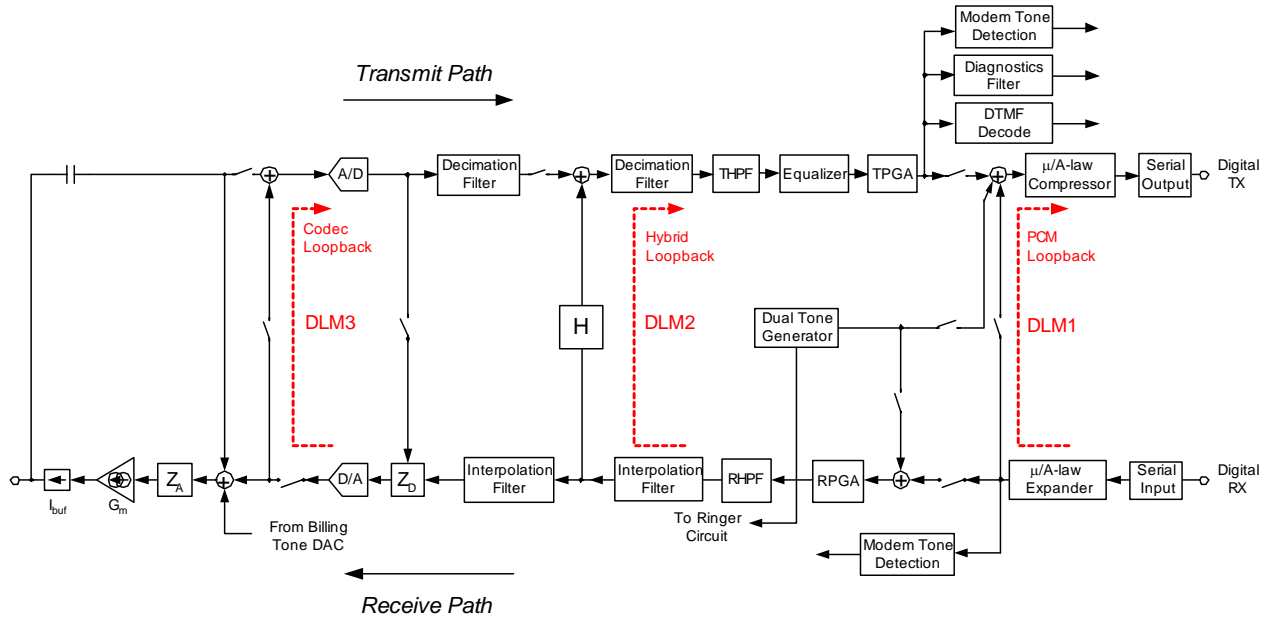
Modem Tone Detection

Diagnostics Filter

DTMF Decode

Transmit Path

A/D

Decimation Filter

Decimation Filter

THPF

Equalizer

TPGA

μ/A-law Compressor

Serial Output

Digital TX

Codec Loopback

Hybrid Loopback

PCM Loopback

DLM3

H

DLM2

Dual Tone Generator

DLM1

$I_{buf}$

$G_m$

$Z_A$

D/A

$Z_D$

Interpolation Filter

Interpolation Filter

RHPF

RPGA

μ/A-law Expander

Serial Input

Digital RX

From Billing Tone DAC

To Ringer Circuit

Modem Tone Detection

Receive Path